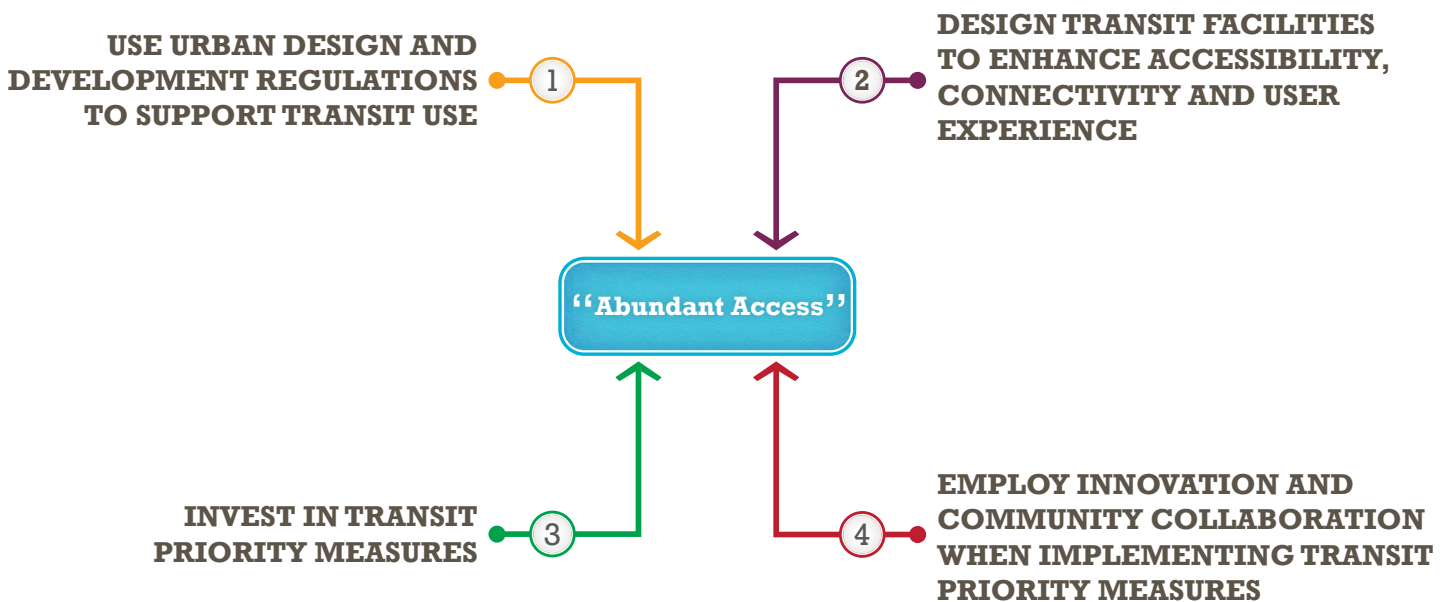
USE URBAN DESIGN AND DEVELOPMENT REGULATIONS TO SUPPORT TRANSIT USE

1

2

DESIGN TRANSIT FACILITIES TO ENHANCE ACCESSIBILITY, CONNECTIVITY AND USER EXPERIENCE

"Abundant Access"

INVEST IN TRANSIT PRIORITY MEASURES

3

4

EMPLOY INNOVATION AND COMMUNITY COLLABORATION WHEN IMPLEMENTING TRANSIT PRIORITY MEASURES